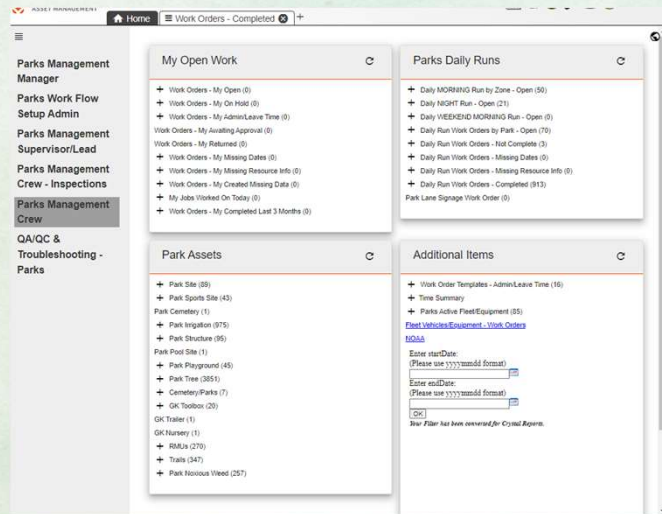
ASSET MANAGEMENT

Home
Work Orders - Completed
+

≡

Parks Management Manager

Parks Work Flow Setup Admin

Parks Management Supervisor/Lead

Parks Management Crew - Inspections

Parks Management Crew

QA/QC & Troubleshooting - Parks

My Open Work

+ Work Orders - My Open (0)
+ Work Orders - My On Hold (0)
+ Work Orders - My Admin/Leave Time (0)
Work Orders - My Awaiting Approval (0)
Work Orders - My Returned (0)
+ Work Orders - My Missing Dates (0)
+ Work Orders - My Missing Resource Info (0)
+ Work Orders - My Created Missing Data (0)
+ My Jobs Worked On Today (0)
+ Work Orders - My Completed Last 3 Months (0)

Parks Daily Runs

+ Daily MORNING Run by Zone - Open (50)
+ Daily NIGHT Run - Open (21)
+ Daily WEEKEND MORNING Run - Open (0)
+ Daily Run Work Orders by Park - Open (70)
+ Daily Run Work Orders - Not Complete (3)
+ Daily Run Work Orders - Missing Dates (0)
+ Daily Run Work Orders - Missing Resource Info (0)
+ Daily Run Work Orders - Completed (913)
Park Lane Signage Work Order (0)

Park Assets

+ Park Site (89)
+ Park Sports Site (43)
Park Cemetery (1)
+ Park Irrigation (975)
+ Park Structure (95)
Park Pool Site (1)
+ Park Playground (45)
+ Park Tree (3851)
+ Cemetery/Parks (7)
+ GK Toolbox (20)
GK Trailer (1)
GK Nursery (1)
+ RMUs (270)
+ Trails (347)
+ Park Noxious Weed (257)

Additional Items

+ Work Order Templates - Admin/Leave Time (16)
+ Time Summary
+ Parks Active Fleet/Equipment (85)
Fleet Vehicles/Equipment - Work Orders
NOAA
Enter startDate:
(Please use yyyymmdd format)
Enter endDate:
(Please use yyyymmdd format)
OK
Your Filter has been converted for Crystal Reports.